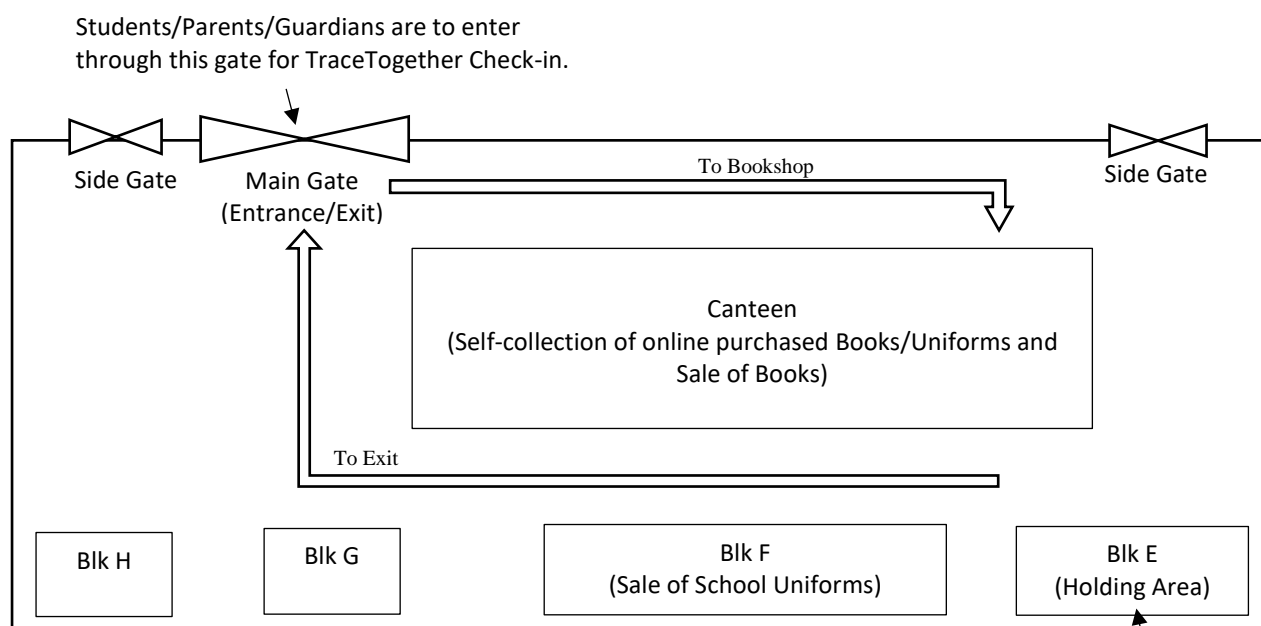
Students/Parents/Guardians are to enter through this gate for TraceTogether Check-in.

Side Gate

Main Gate (Entrance/Exit)

To Bookshop

Side Gate

Canteen (Self-collection of online purchased Books/Uniforms and Sale of Books)

To Exit

Blk H

Blk G

Blk F (Sale of School Uniforms)

Blk E (Holding Area)